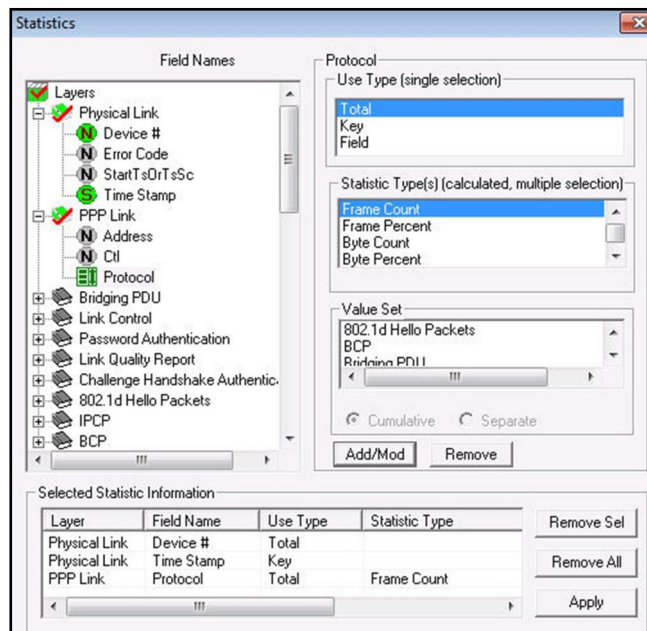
Statistics

Field Names

Layers
Physical Link
N Device #
N Error Code
N StartTsOrTsSc
S Time Stamp
PPP Link
N Address
N Ctl
E Protocol
Bridging PDU
Link Control
Password Authentication
Link Quality Report
Challenge Handshake Authentic
802.1d Hello Packets
IPCP
BCP

Protocol

Use Type (single selection)
Total
Key
Field

Statistic Type(s) (calculated, multiple selection)
Frame Count
Frame Percent
Byte Count
Byte Percent

Value Set
802.1d Hello Packets
BCP
Bridging PDU

Cumulative
Separate

Add/Mod
Remove

Selected Statistic Information

| Layer | Field Name | Use Type | Statistic Type |
|---|---|---|---|
| Physical Link | Device # | Total | |
| Physical Link | Time Stamp | Key | |
| PPP Link | Protocol | Total | Frame Count |

Remove Sel
Remove All
Apply